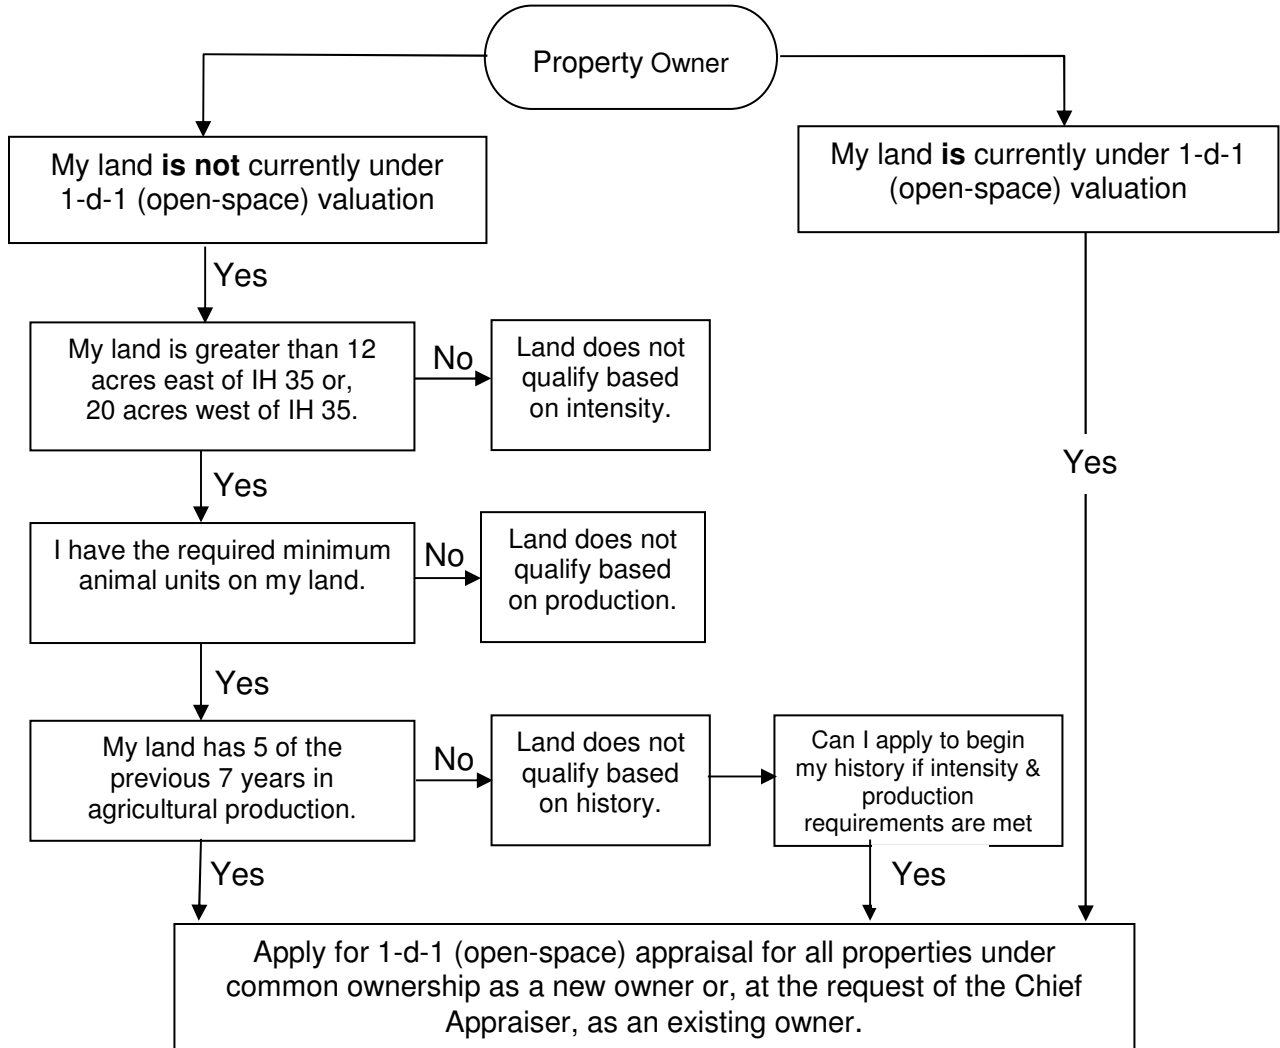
Property Owner

My land **is not** currently under 1-d-1 (open-space) valuation

My land **is** currently under 1-d-1 (open-space) valuation

Yes

My land is greater than 12 acres east of IH 35 or, 20 acres west of IH 35.

No

Land does not qualify based on intensity.

Yes

Yes

I have the required minimum animal units on my land.

No

Land does not qualify based on production.

Yes

My land has 5 of the previous 7 years in agricultural production.

No

Land does not qualify based on history.

Can I apply to begin my history if intensity & production requirements are met

Yes

Yes

Apply for 1-d-1 (open-space) appraisal for all properties under common ownership as a new owner or, at the request of the Chief Appraiser, as an existing owner.